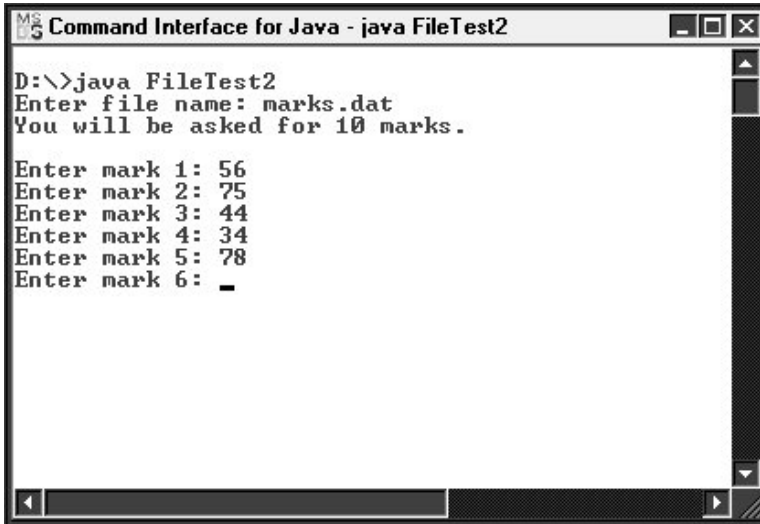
Command Interface for Java - java FileTest2

D:\>java FileTest2
Enter file name: marks.dat
You will be asked for 10 marks.

Enter mark 1: 56
Enter mark 2: 75
Enter mark 3: 44
Enter mark 4: 34
Enter mark 5: 78
Enter mark 6: _